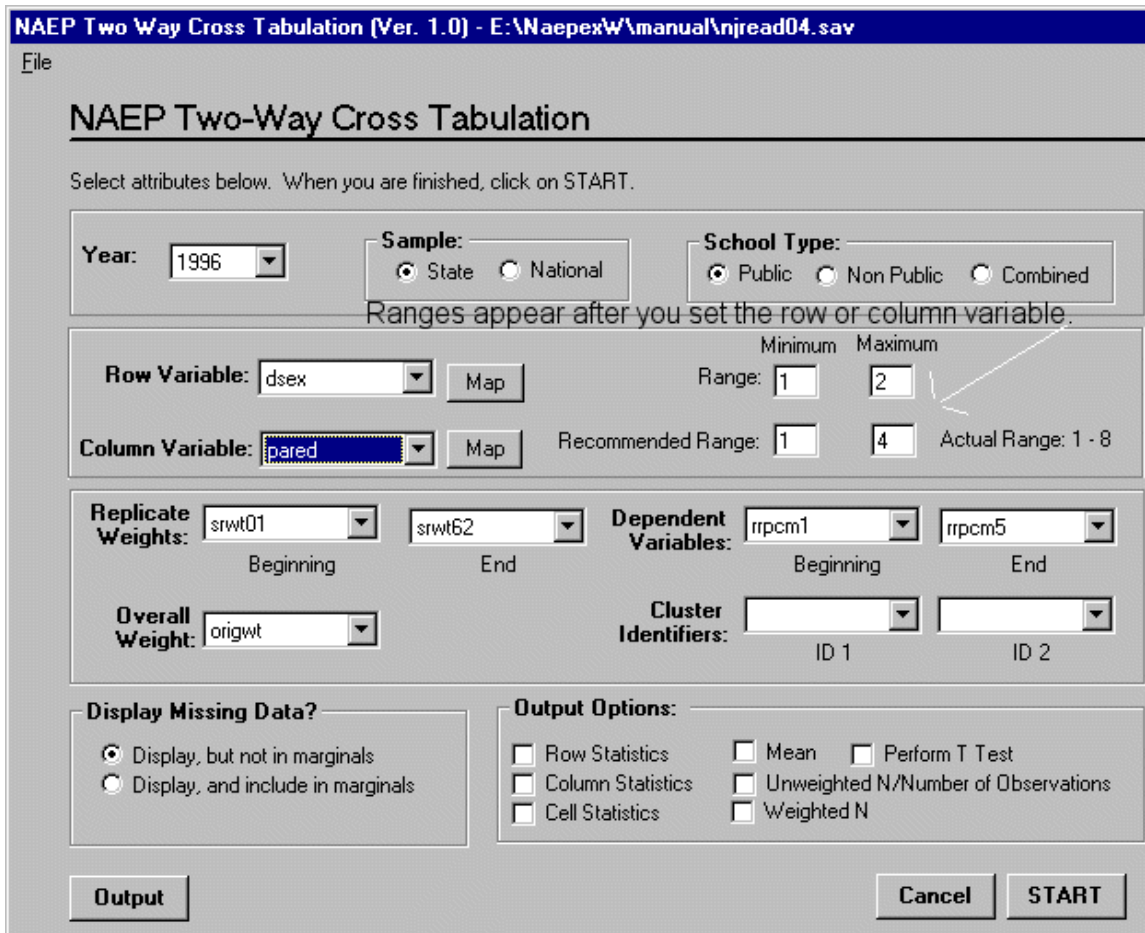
NAEP Two Way Cross Tabulation (Ver. 1.0) - E:\NaepexW\manual\njread04.sav

File

NAEP Two-Way Cross Tabulation

Select attributes below. When you are finished, click on START.

Year: 1996

Sample:
State National

School Type:
Public Non Public Combined

Ranges appear after you set the row or column variable.

Minimum Maximum

Row Variable: dsex Map

Range: 1 2

Column Variable: pared Map

Recommended Range: 1 4 Actual Range: 1 - 8

Replicate Weights: srwt01 srwt62
Beginning End

Dependent Variables: rrpcm1 rrpcm5
Beginning End

Overall Weight: origwt

Cluster Identifiers:
ID 1 ID 2

Display Missing Data?
Display, but not in marginals
Display, and include in marginals

Output Options:
Row Statistics
Column Statistics
Cell Statistics
Mean
Perform T Test
Unweighted N/Number of Observations
Weighted N

Output

Cancel START